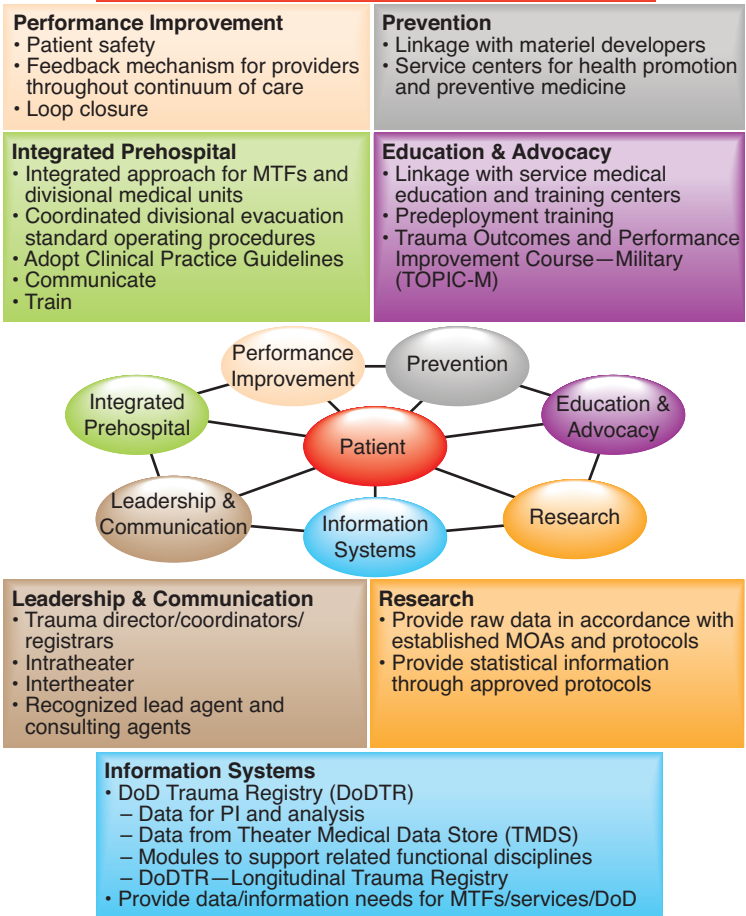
**Performance Improvement**
• Patient safety
• Feedback mechanism for providers throughout continuum of care
• Loop closure

**Prevention**
• Linkage with materiel developers
• Service centers for health promotion and preventive medicine

**Integrated Prehospital**
• Integrated approach for MTFs and divisional medical units
• Coordinated divisional evacuation standard operating procedures
• Adopt Clinical Practice Guidelines
• Communicate
• Train

**Education & Advocacy**
• Linkage with service medical education and training centers
• Predeployment training
• Trauma Outcomes and Performance Improvement Course—Military (TOPIC-M)

Performance Improvement

Prevention

Integrated Prehospital

Patient

Education & Advocacy

Leadership & Communication

Information Systems

Research

**Leadership & Communication**
• Trauma director/coordinators/registrars
• Intratheater
• Intertheater
• Recognized lead agent and consulting agents

**Research**
• Provide raw data in accordance with established MOAs and protocols
• Provide statistical information through approved protocols

**Information Systems**
• DoD Trauma Registry (DoDTR)
– Data for PI and analysis
– Data from Theater Medical Data Store (TMDS)
– Modules to support related functional disciplines
– DoDTR—Longitudinal Trauma Registry
• Provide data/information needs for MTFs/services/DoD